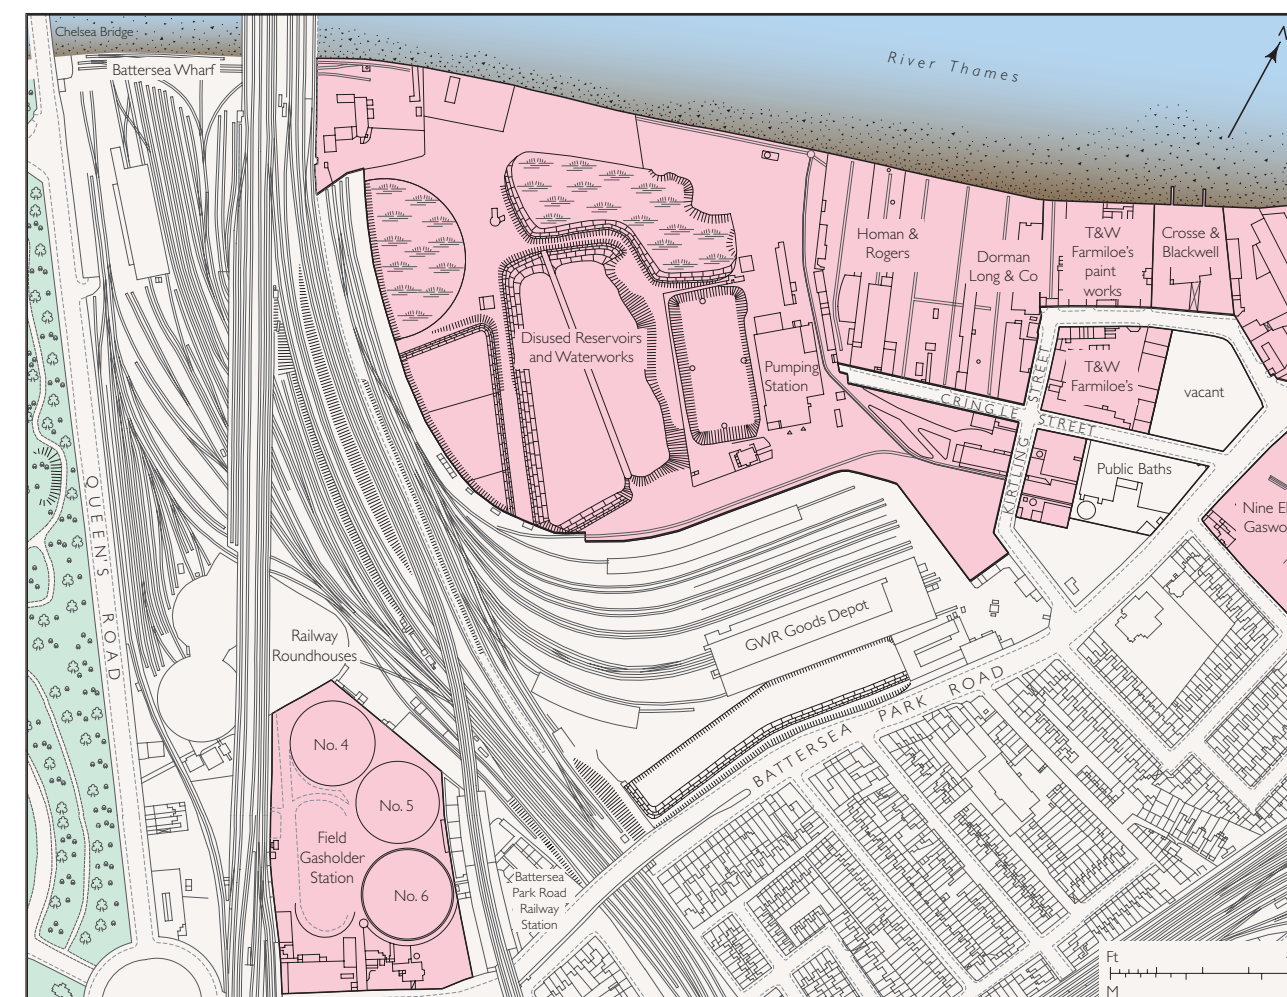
Chelsea Bridge
Battersea Wharf
River Thames
Homan & Rogers
Dorman Long & Co
T&W Farmiloe's paint works
Crosse & Blackwell
Disused Reservoirs and Waterworks
Pumping Station
T&W Farmiloe's
vacant
CRINGLE STREET
KIRTLING STREET
Public Baths
Nine E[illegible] Gaswo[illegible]
QUEEN'S ROAD
GWR Goods Depot
Railway Roundhouses
BATTERSEA PARK ROAD
No. 4
No. 5
Field Gasholder Station
No. 6
Battersea Park Road Railway Station
Ft
M